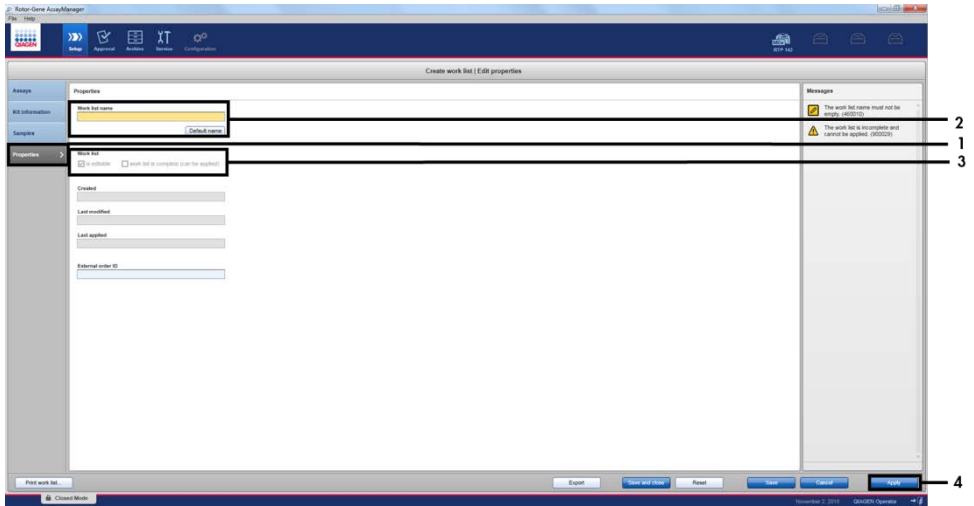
Rotor-Gene AssayManager
File Help
QIAGEN
Setup Approval Archive Service Configuration
RTP 142
Create work list | Edit properties
Assays
Kit information
Samples
Properties
Properties
Work list name
Default name
Work list
is editable
work list is complete (can be applied)
Created
Last modified
Last applied
External order ID
Messages
The work list name must not be empty. (400010)
The work list is incomplete and cannot be applied. (900029)
2
1
3
Print work list...
Export
Save and close
Reset
Save
Cancel
Apply
4
Closed Mode
November 2, 2015 QIAGEN Operator